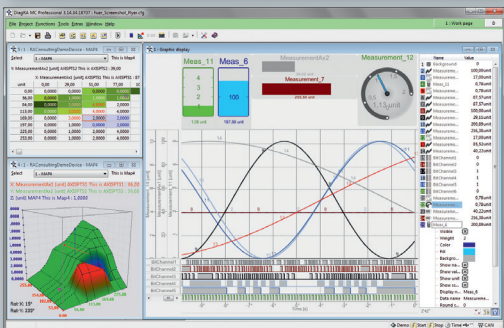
DiagRA MC Professional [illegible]

File Project Functions Tools Extras Window Help

1 : Work page

5 / 1 : RAConsultingDemoDevice - MAP4

Select 1 - MAP4 This is Map4

X: MeasurementAx2 [unit] AXISPTS2 This is AXISPTS2 : 28,00

Y: MeasurementAx1 [unit] AXISPTS1 This is AXISPTS1 : 87

|  | 0,00 | 28,00 | 52,00 | 77,00 |
|---|---|---|---|---|
| 0,00 | 0,0000 | 0,0000 | 0,0000 | 0,0000 |
| 87,00 | 0,0000 | 1,0000 | 1,0000 | 1,0000 |
| 94,00 | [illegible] | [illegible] | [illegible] | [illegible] |
| 113,00 | 0,0000 | 1,0000 | 2,0000 | 3,0000 |
| 189,00 | 0,0000 | 1,0000 | 2,0000 | 3,0000 |
| 197,00 | 0,0000 | 2,0000 | 3,0000 | 4,0000 |
| 225,00 | 0,0000 | 2,0000 | 3,0000 | 4,0000 |
| 255,00 | 0,0000 | 2,0000 | 3,0000 | 4,0000 |

5 / 1 : RAConsultingDemoDevice - MAP4

Select 1 - MAP4 This is Map4

Y: MeasurementAx1 [unit] AXISPTS1 This is AXISPTS1 : 94,00

X: MeasurementAx2 [unit] AXISPTS2 This is AXISPTS2 : 28,00

Z: [unit] MAP4 This is Map4 : 1,0000

Rot H: 15°
Rot V: 330°

1 : Graphic display

Meas_11

Meas_6

MeasurementAx2

Measurement_12

4
3
2
1

100

1,00 unit

187,00 unit

255,00 unit

1,13 unit

Name | Value
Background | 0
MeasurementA... | 100,00 unit
MeasurementA... | 17,00 unit
Meas_11 | 0,78 unit
Meas_12 | 87,00 unit
Meas_6 | 87,00 unit
MeasurementA... | 100,00 unit
MeasurementA... | 29,10 unit
MeasurementA... | 200,00 unit
MeasurementA... | 216,35 unit
MeasurementA... | 17,00 unit
MeasurementA... | 83,53 unit
MeasurementA... | 0,62 unit
BitChannel0 | 1
BitChannel1 | 0
BitChannel2 | 1
BitChannel3 | 1
BitChannel4 | 0
BitChannel5 | 1
BitChannel6 | 1
BitChannel7 | 0
Measurem... | 0,78 unit
Measurem... | 40,22 unit
Measurem... | 216,35 unit
Measurem... | 0,63 unit
Object 6 | 0

Visible
Weight
Color
Ink
Backgr...
Show la...
Show val...
Show un...
Show n...
Display ...
Data name
Round s...

BitChannel7
BitChannel6
BitChannel5
BitChannel4
BitChannel3
BitChannel2
BitChannel1
BitChannel0

Demo | Start | Stop | Time | CAN